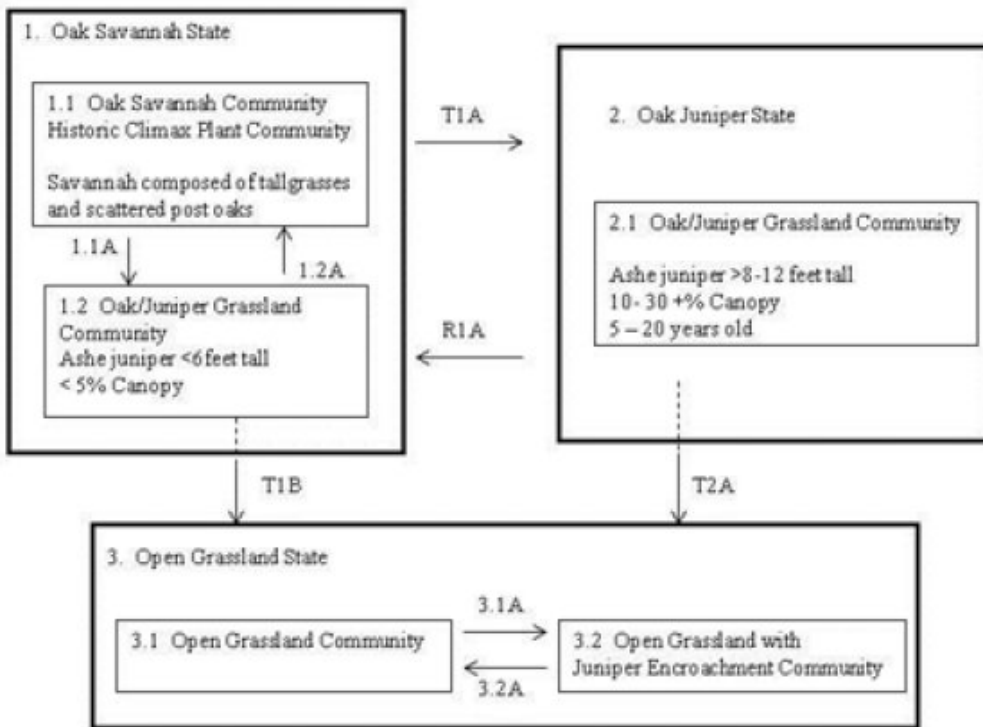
1. Oak Savannah State

1.1 Oak Savannah Community
Historic Climax Plant Community

Savannah composed of tallgrasses and scattered post oaks

1.1A

1.2A

1.2 Oak/Juniper Grassland Community
Ashe juniper <6 feet tall
< 5% Canopy

T1A

R1A

2. Oak Juniper State

2.1 Oak/Juniper Grassland Community

Ashe juniper >8-12 feet tall
10- 30 +% Canopy
5 – 20 years old

T1B

T2A

3. Open Grassland State

3.1 Open Grassland Community

3.1A

3.2A

3.2 Open Grassland with Juniper Encroachment Community